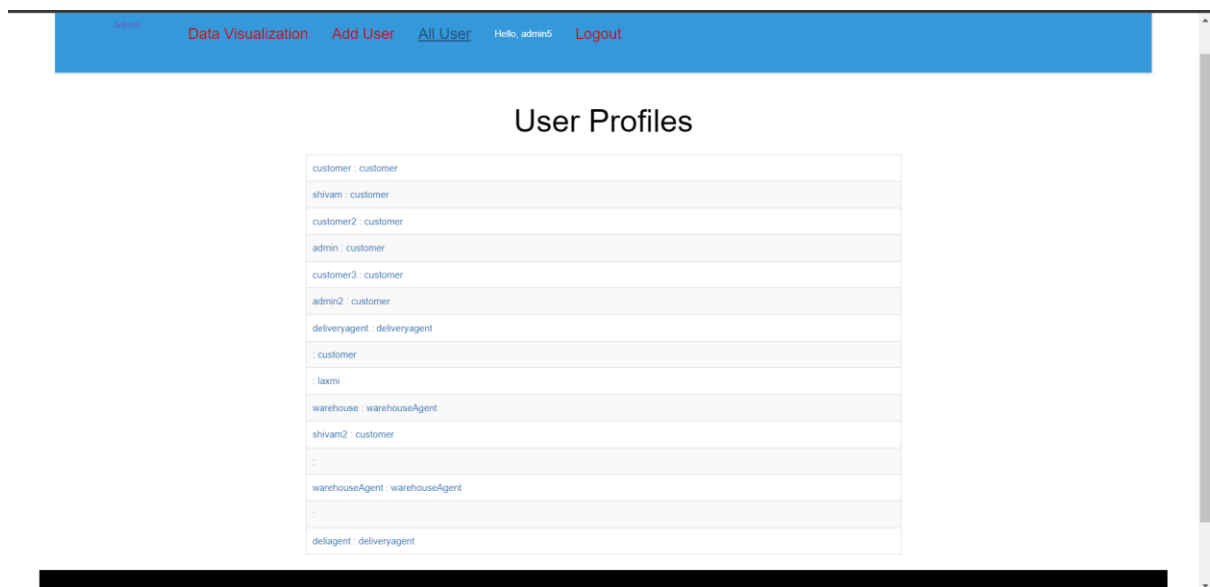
Admin Data Visualization Add User All User Hello, admin5 Logout

User Profiles

| customer : customer |
|---|
| shivam : customer |
| customer2 : customer |
| admin : customer |
| customer3 : customer |
| admin2 : customer |
| deliveryagent : deliveryagent |
| : customer |
| : laxmi |
| warehouse : warehouseAgent |
| shivam2 : customer |
| : |
| warehouseAgent : warehouseAgent |
| : |
| deliagent : deliveryagent |